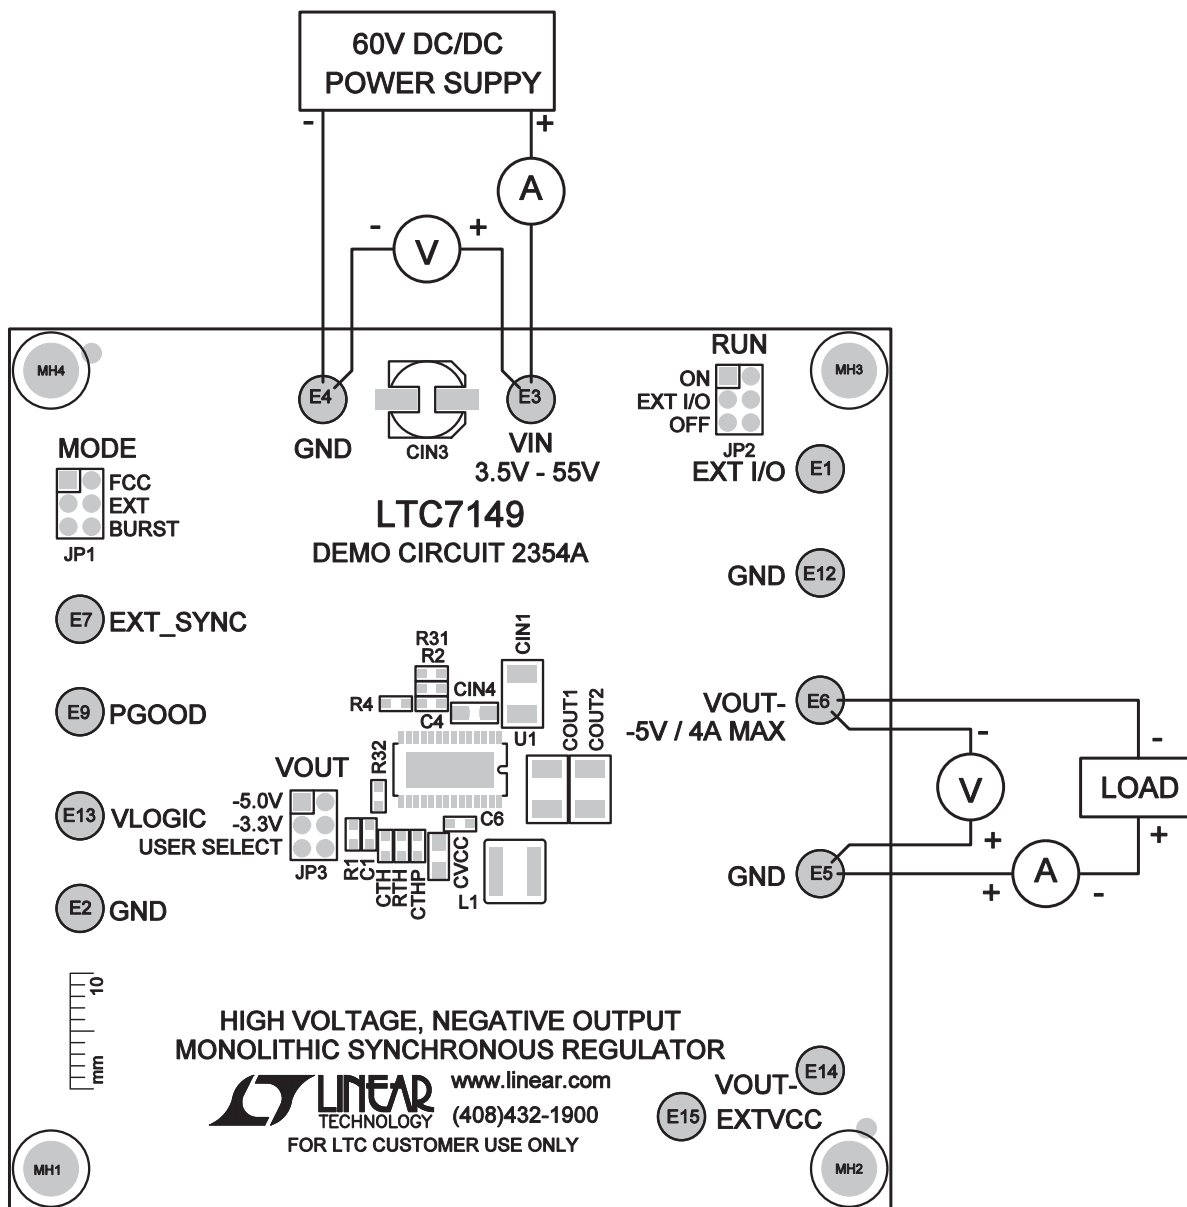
60V DC/DC
POWER SUPPY

-
+
A
-
V
+

MH4
E4
E3
MH3
RUN
ON
EXT I/O
OFF
JP2

GND
CIN3
VIN
3.5V - 55V

MODE
FCC
EXT
BURST
JP1

EXT I/O
E1

LTC7149
DEMO CIRCUIT 2354A

GND
E12

E7
EXT_SYNC

R31
R2
CIN1
CIN4
R4
C4
U1
COUT1
COUT2

E9
PGOOD

VOUT-
-5V / 4A MAX
E6
-
-
V
LOAD
+
+

VOUT
R32
-5.0V
-3.3V
USER SELECT
JP3
C6
E13
VLOGIC
R1
C1
CTH
RTH
CTHP
CVCC
L1

GND
E5
+
A
-
+

E2
GND

10
mm

HIGH VOLTAGE, NEGATIVE OUTPUT
MONOLITHIC SYNCHRONOUS REGULATOR

LINEAR
TECHNOLOGY
www.linear.com
(408)432-1900
FOR LTC CUSTOMER USE ONLY

VOUT-
E14
E15
EXTVCC

MH1
MH2